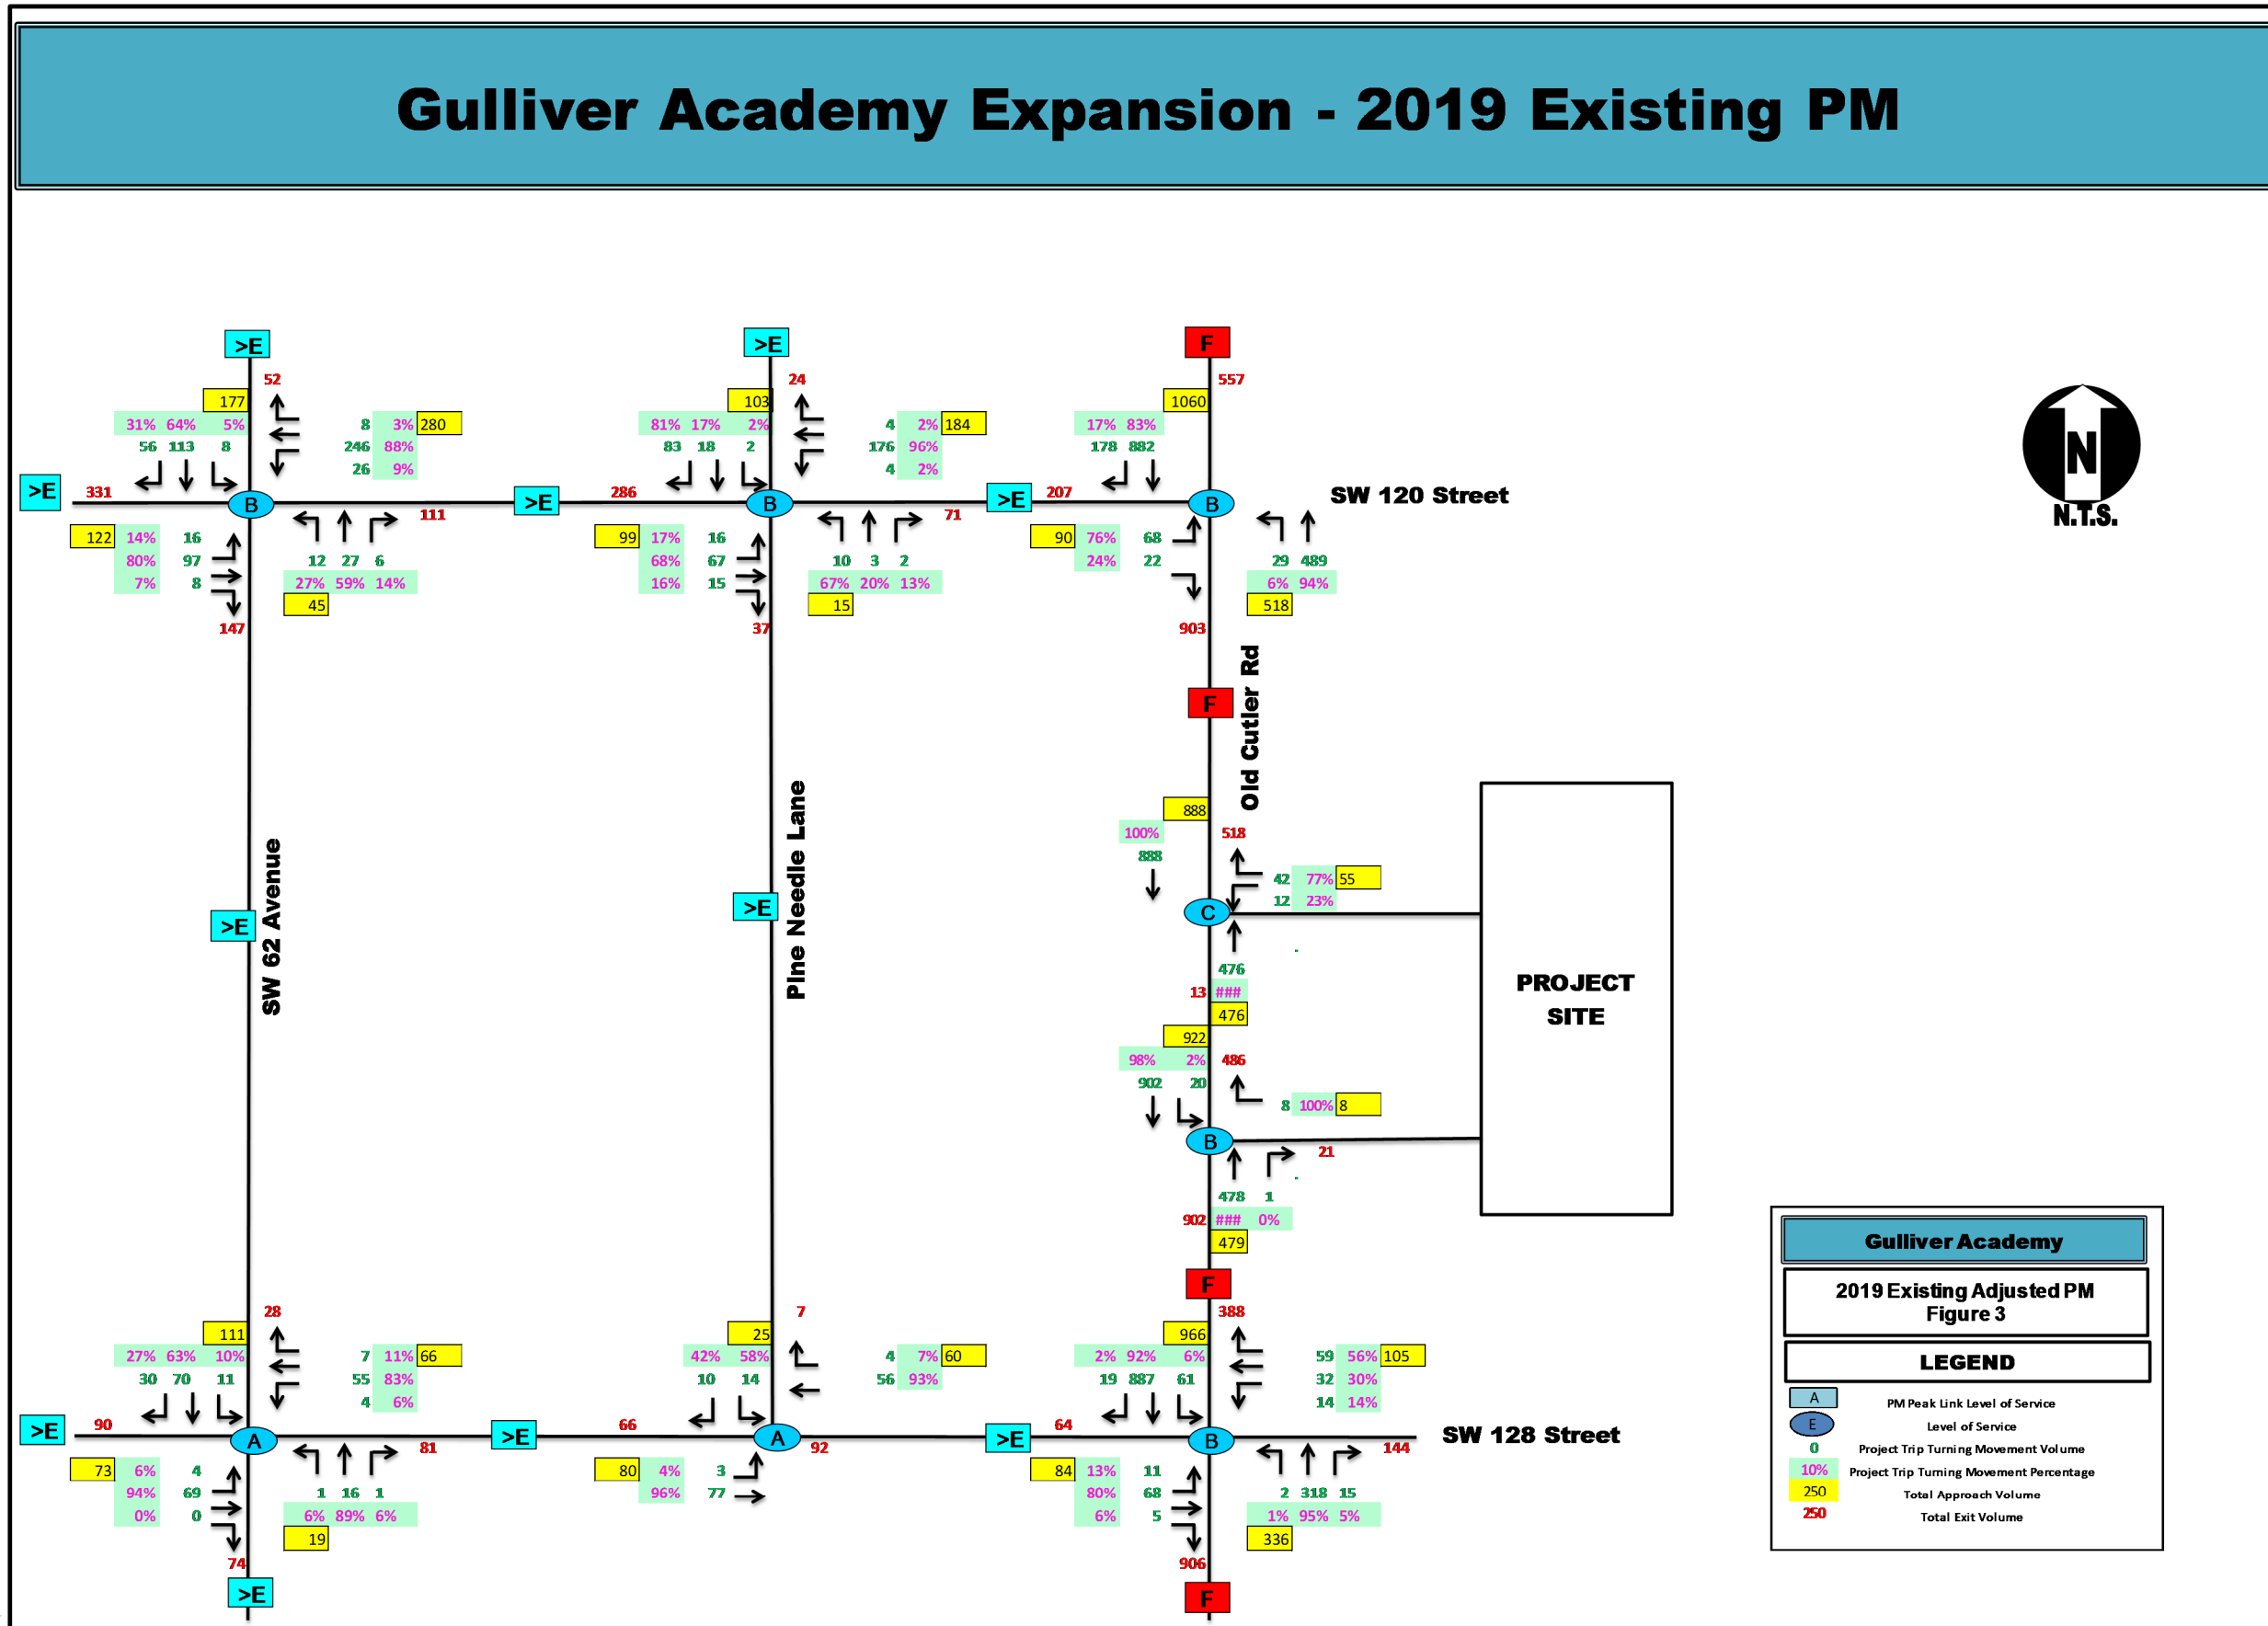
Gulliver Academy Expansion - 2019 Existing PM

N
N.T.S.

SW 120 Street
SW 128 Street
SW 62 Avenue
Pine Needle Lane
Old Cutler Rd
PROJECT SITE

>E
177
52
31% 64% 5%
56 113 8
8 3% 280
246 88%
26 9%
>E 331
B
111
122 14% 16
80% 97
7% 8
12 27 6
27% 59% 14%
45
147

>E
103
24
81% 17% 2%
83 18 2
4 2% 184
176 96%
4 2%
>E 286
B
71
99 17% 16
68% 67
16% 15
10 3 2
67% 20% 13%
15
37

F
1060
557
17% 83%
178 882
>E 207
B
90 76% 68
24% 22
29 489
6% 94%
518
903

F
888
100%
888
518
42 77% 55
12 23%
C
476
13 ###
476
922
98% 2%
902 20
486
8 100% 8
B
21
478 1
902 ### 0%
479
F

>E
>E

111
28
27% 63% 10%
30 70 11
7 11% 66
55 83%
4 6%
>E 90
A
81
73 6% 4
94% 69
0% 0
1 16 1
6% 89% 6%
19
74
>E

>E
25
7
42% 58%
10 14
4 7% 60
56 93%
66
A
92
80 4% 3
96% 77

>E
966
388
2% 92% 6%
19 887 61
59 56% 105
32 30%
14 14%
64
B
144
84 13% 11
80% 68
6% 5
2 318 15
1% 95% 5%
336
906
F

Gulliver Academy
2019 Existing Adjusted PM
Figure 3
LEGEND
A PM Peak Link Level of Service
E Level of Service
0 Project Trip Turning Movement Volume
10% Project Trip Turning Movement Percentage
250 Total Approach Volume
250 Total Exit Volume